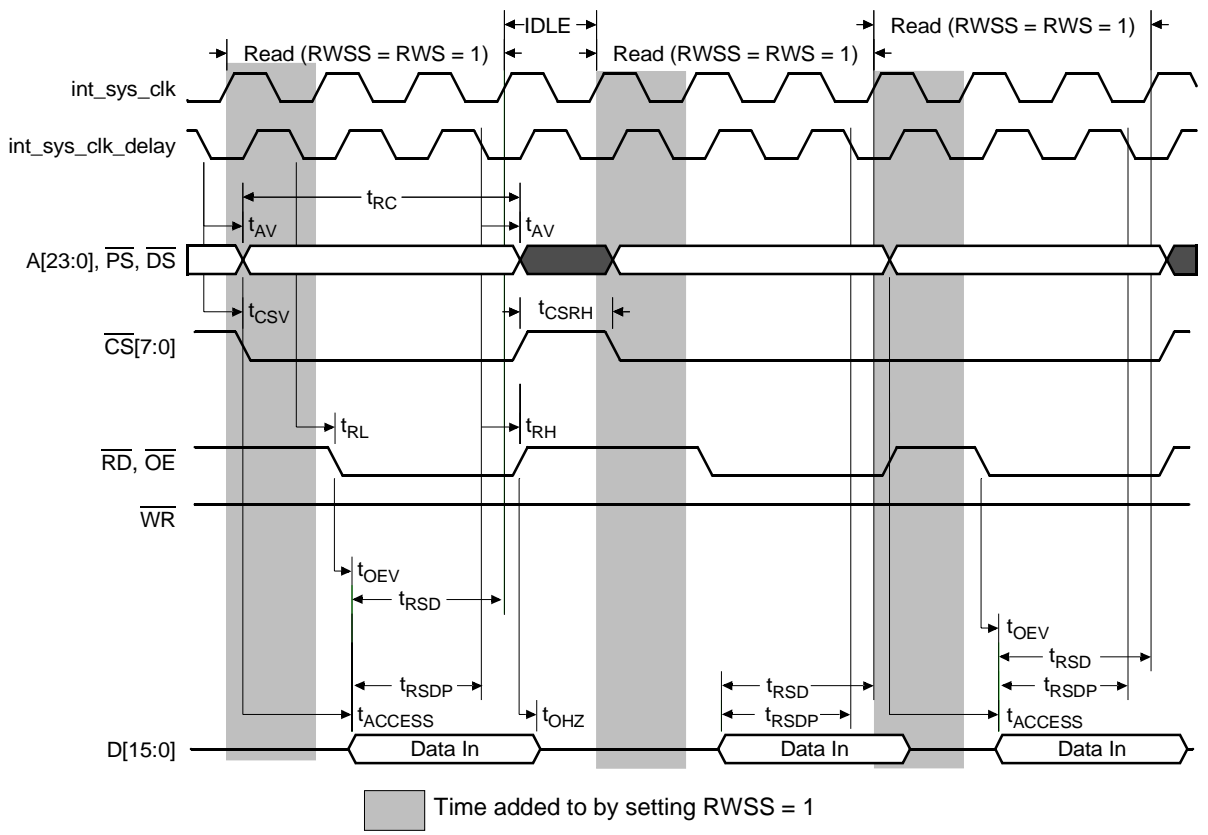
Read (RWSS = RWS = 1)
IDLE
Read (RWSS = RWS = 1)
Read (RWSS = RWS = 1)

int_sys_clk
int_sys_clk_delay

$t_{RC}$
$t_{AV}$
$t_{AV}$

A[23:0], $\overline{PS}$, $\overline{DS}$

$t_{CSV}$
$t_{CSRH}$

$\overline{CS}$[7:0]

$t_{RL}$
$t_{RH}$

$\overline{RD}$, $\overline{OE}$

$\overline{WR}$

$t_{OEV}$
$t_{RSD}$
$t_{OEV}$
$t_{RSD}$
$t_{RSDP}$
$t_{RSD}$
$t_{RSDP}$
$t_{RSDP}$
$t_{ACCESS}$
$t_{OHZ}$
$t_{ACCESS}$

D[15:0]
Data In
Data In
Data In

Time added to by setting RWSS = 1